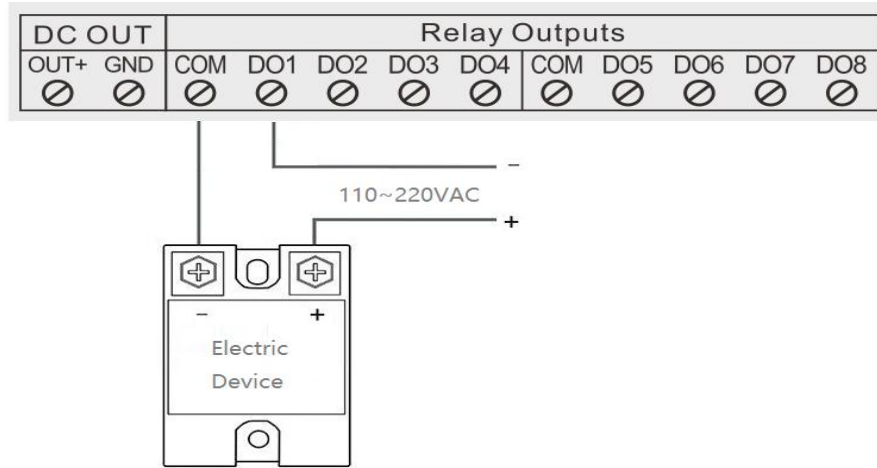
| DC OUT | | Relay Outputs | | | | | | | | | |
|---|---|---|---|---|---|---|---|---|---|---|---|
| OUT+ | GND | COM | DO1 | DO2 | DO3 | DO4 | COM | DO5 | DO6 | DO7 | DO8 |

–
110~220VAC
+

–
+
Electric
Device